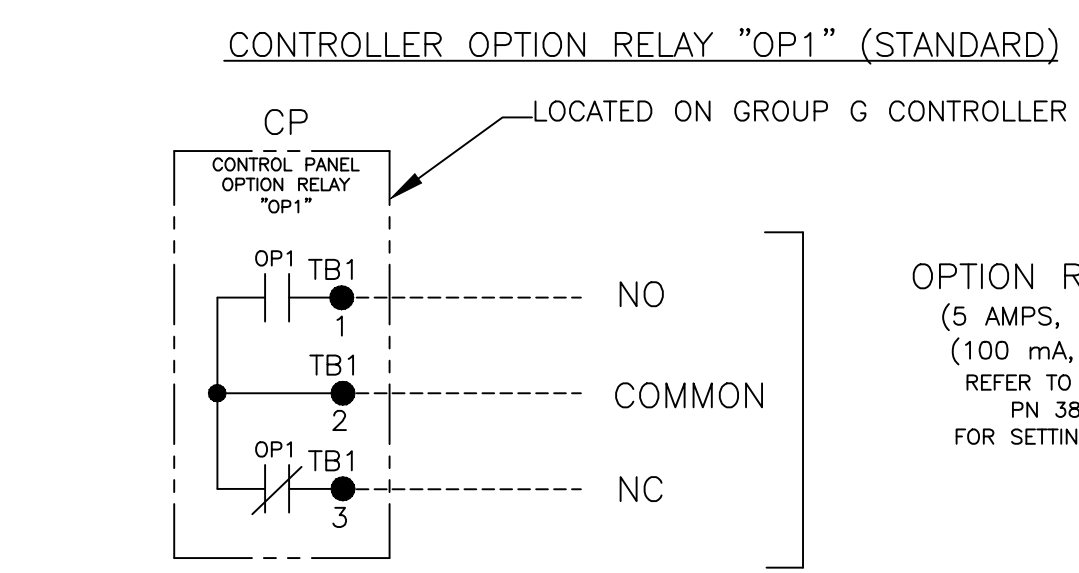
CONTROLLER OPTION RELAY "OP1" (STANDARD)

CP

LOCATED ON GROUP G CONTROLLER

CONTROL PANEL OPTION RELAY "OP1"

OP1

TB1

1

NO

TB1

2

COMMON

OP1

TB1

3

NC

OPTION R
(5 AMPS,
(100 mA,
REFER TO
PN 38
FOR SETTIN